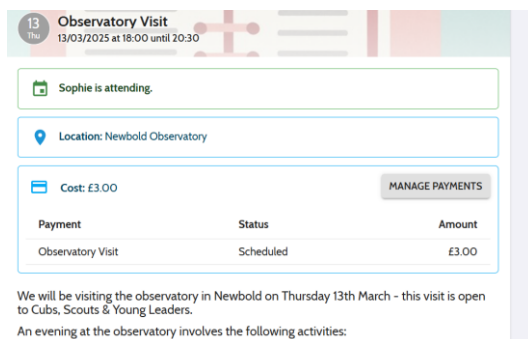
13
Thu
Observatory Visit
13/03/2025 at 18:00 until 20:30

Sophie is attending.

Location: Newbold Observatory

Cost: £3.00

MANAGE PAYMENTS

| Payment | Status | Amount |
|---|---|---|
| Observatory Visit | Scheduled | £3.00 |

We will be visiting the observatory in Newbold on Thursday 13th March - this visit is open to Cubs, Scouts & Young Leaders.

An evening at the observatory involves the following activities: